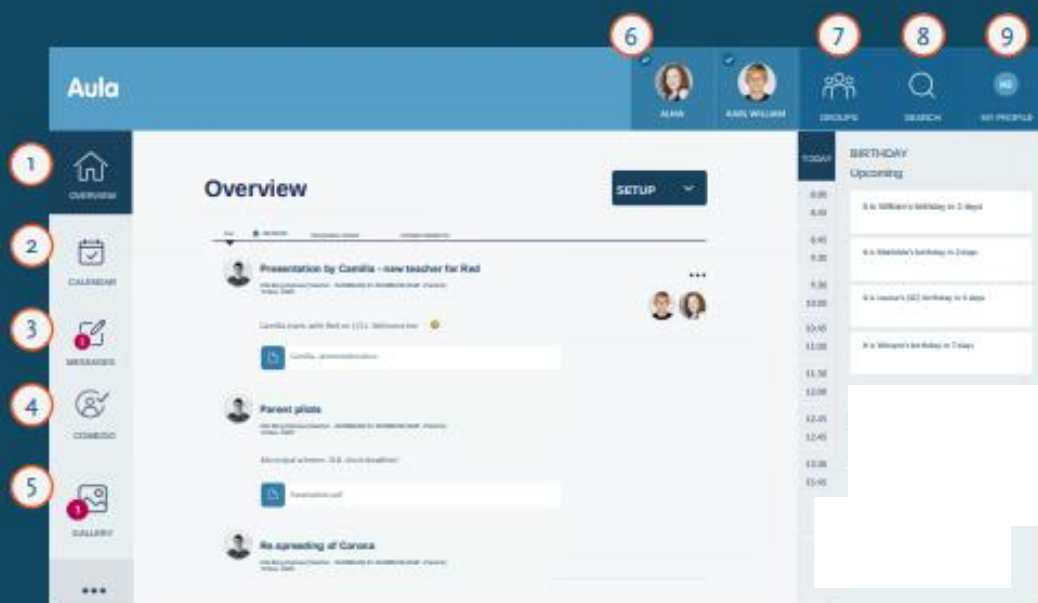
Aula

6
ALMA
KARL WILLIAM
7
GROUPS
8
SEARCH
9
MY PROFILE

1
OVERVIEW
2
CALENDAR
3
MESSAGES
4
COMBIDO
5
GALLERY
•••

Overview
SETUP

Presentation by Camilla - new teacher for Red
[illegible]
Camilla starts with Red on 1/11. Welcome her.
Camilla_presentation.docx

Parent pilots
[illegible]
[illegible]
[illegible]

Re spreading of Corona
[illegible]

TODAY
8:00
8:30
8:45
9:15
9:30
10:00
10:45
11:00
11:30
12:00
12:45
12:45
13:00
13:45

BIRTHDAY
Upcoming
It is William's birthday in 3 days
It is Mathilde's birthday in 2 days
It is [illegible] birthday in 5 days
It is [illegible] birthday in 7 days